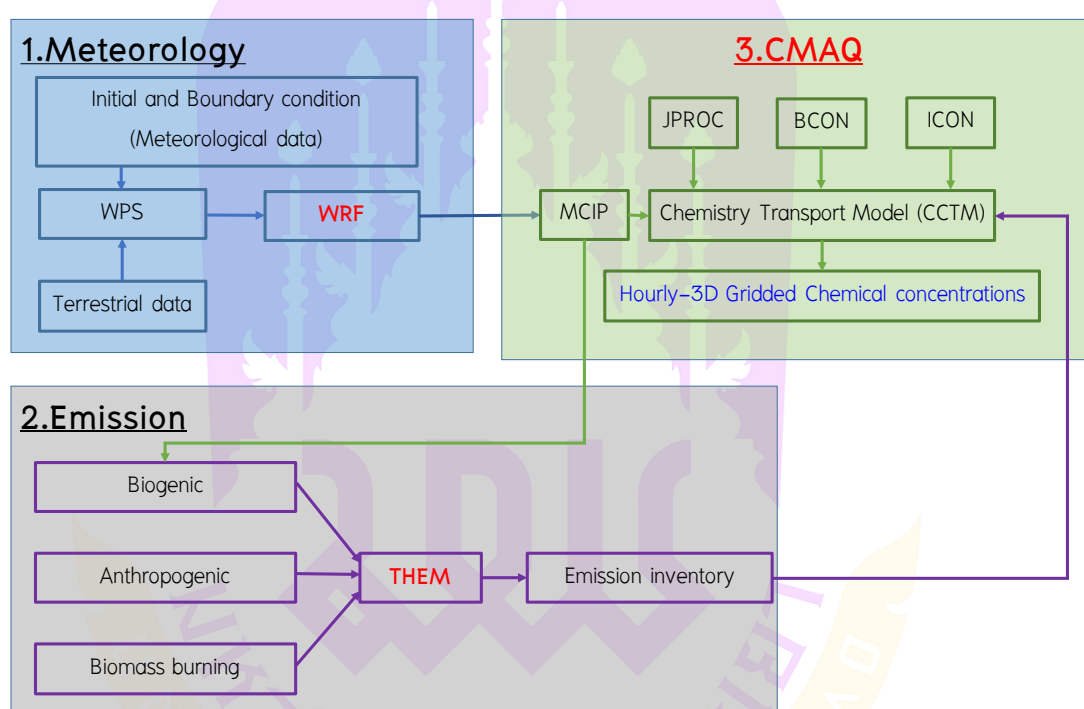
1.Meteorology

Initial and Boundary condition (Meteorological data)

WPS

WRF

Terrestrial data

3.CMAQ

JPROC

BCON

ICON

MCIP

Chemistry Transport Model (CCTM)

Hourly-3D Gridded Chemical concentrations

2.Emission

Biogenic

Anthropogenic

THEM

Emission inventory

Biomass burning